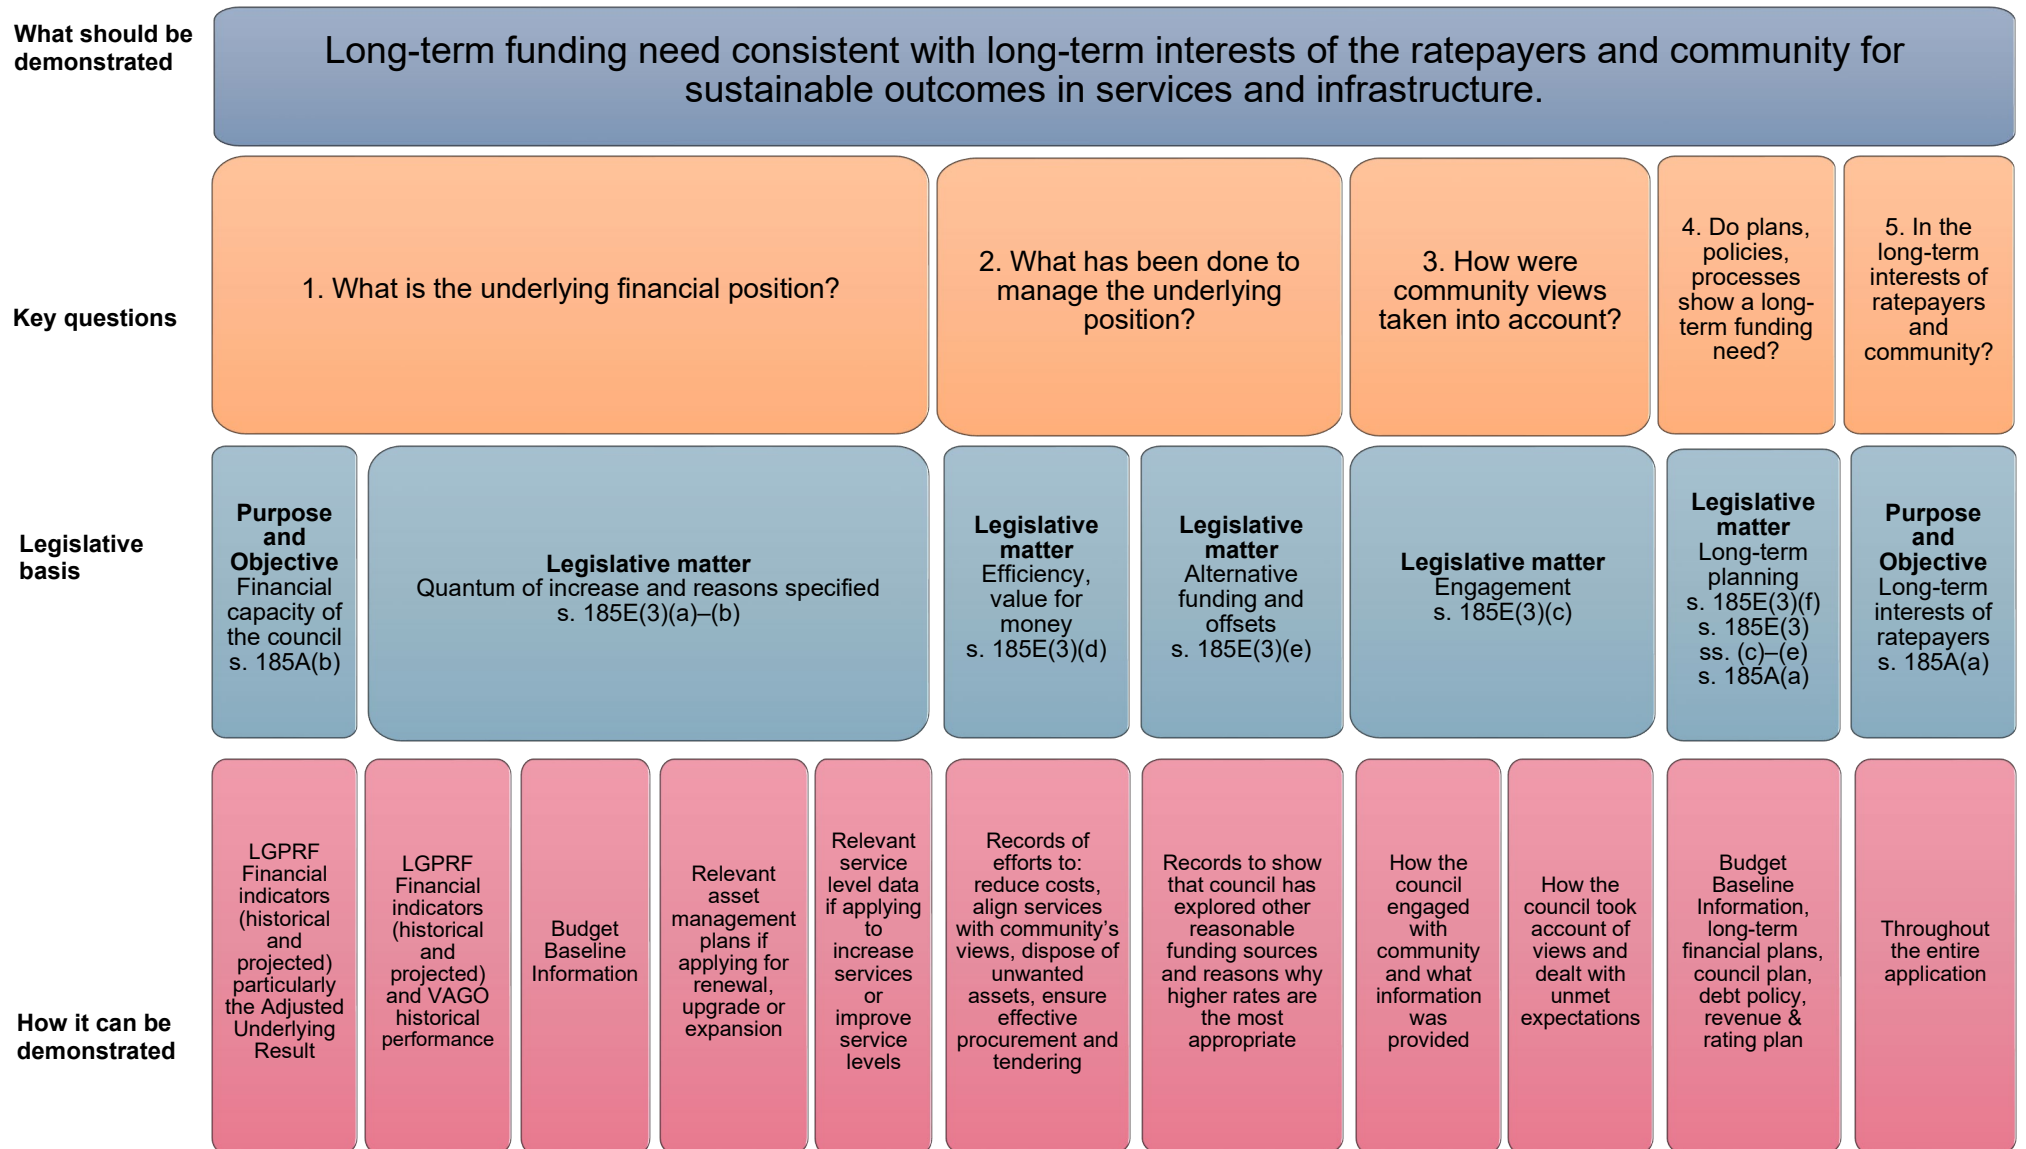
What should be demonstrated

Long-term funding need consistent with long-term interests of the ratepayers and community for sustainable outcomes in services and infrastructure.

Key questions

1. What is the underlying financial position?

2. What has been done to manage the underlying position?

3. How were community views taken into account?

4. Do plans, policies, processes show a long-term funding need?

5. In the long-term interests of ratepayers and community?

Legislative basis

**Purpose and Objective** Financial capacity of the council s. 185A(b)

**Legislative matter** Quantum of increase and reasons specified s. 185E(3)(a)–(b)

**Legislative matter** Efficiency, value for money s. 185E(3)(d)

**Legislative matter** Alternative funding and offsets s. 185E(3)(e)

**Legislative matter** Engagement s. 185E(3)(c)

**Legislative matter** Long-term planning s. 185E(3)(f) s. 185E(3) ss. (c)–(e) s. 185A(a)

**Purpose and Objective** Long-term interests of ratepayers s. 185A(a)

How it can be demonstrated

LGPRF Financial indicators (historical and projected) particularly the Adjusted Underlying Result

LGPRF Financial indicators (historical and projected) and VAGO historical performance

Budget Baseline Information

Relevant asset management plans if applying for renewal, upgrade or expansion

Relevant service level data if applying to increase services or improve service levels

Records of efforts to: reduce costs, align services with community's views, dispose of unwanted assets, ensure effective procurement and tendering

Records to show that council has explored other reasonable funding sources and reasons why higher rates are the most appropriate

How the council engaged with community and what information was provided

How the council took account of views and dealt with unmet expectations

Budget Baseline Information, long-term financial plans, council plan, debt policy, revenue & rating plan

Throughout the entire application